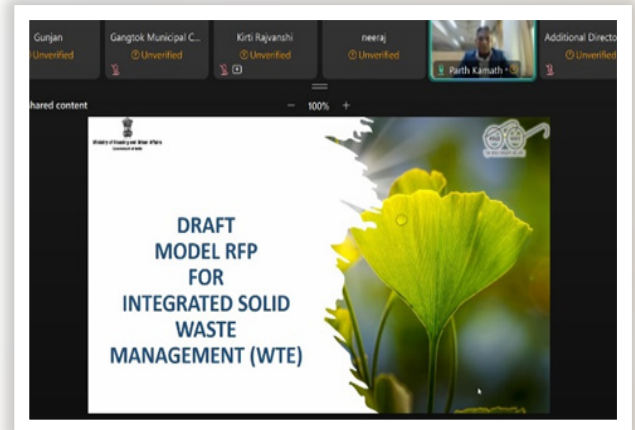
Gunjan
Unverified

Gangtok Municipal C...
Unverified

Kirti Rajvanshi
Unverified

neeraj
Unverified

Parth Kamath

Additional Directo
Unverified

hared content

100%

Ministry of Housing and Urban Affairs
Government of India

DRAFT
MODEL RFP
FOR
INTEGRATED SOLID
WASTE
MANAGEMENT (WTE)